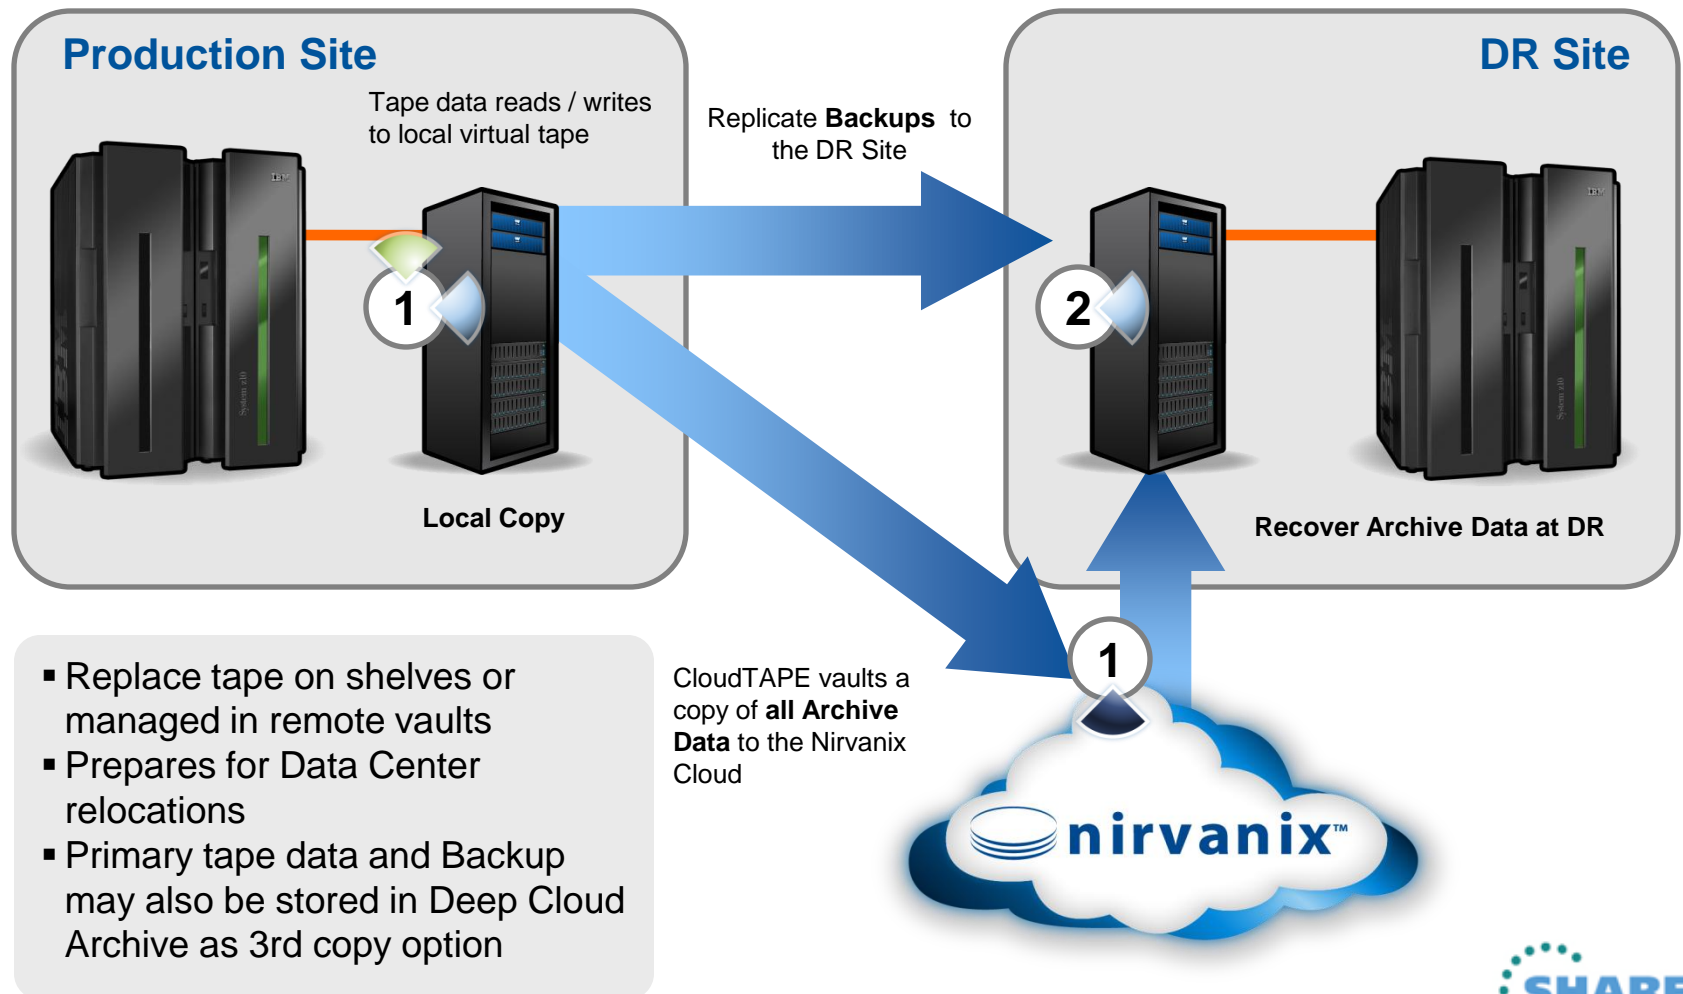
Production Site

DR Site

Tape data reads / writes to local virtual tape

Replicate **Backups** to the DR Site

1

2

Local Copy

Recover Archive Data at DR

▪ Replace tape on shelves or managed in remote vaults
▪ Prepares for Data Center relocations
▪ Primary tape data and Backup may also be stored in Deep Cloud Archive as 3rd copy option

CloudTAPE vaults a copy of **all Archive Data** to the Nirvanix Cloud

1

nirvanix™

SHARE